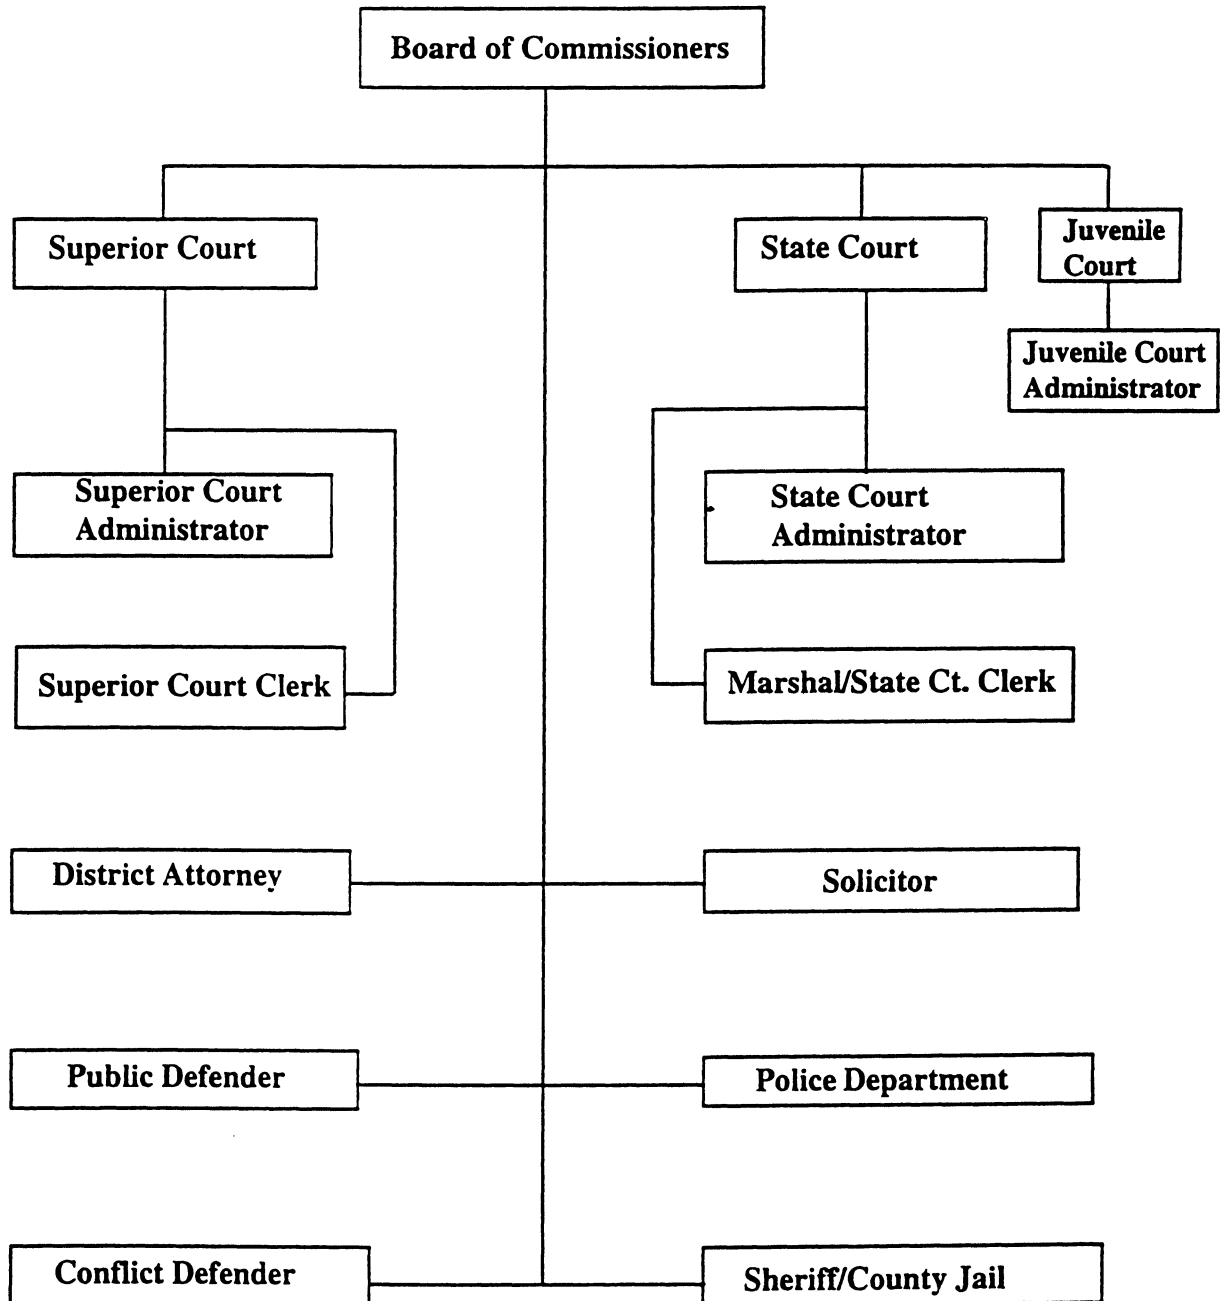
Board of Commissioners

Superior Court

State Court

Juvenile Court

Juvenile Court Administrator

Superior Court Administrator

State Court Administrator

Superior Court Clerk

Marshal/State Ct. Clerk

District Attorney

Solicitor

Public Defender

Police Department

Conflict Defender

Sheriff/County Jail